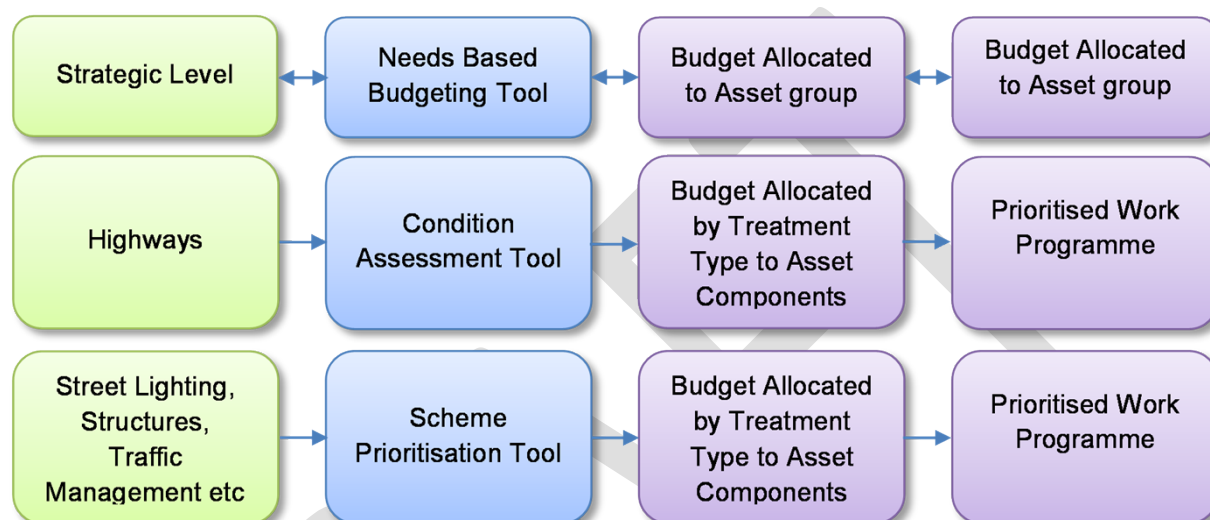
Strategic Level

Needs Based Budgeting Tool

Budget Allocated to Asset group

Budget Allocated to Asset group

Highways

Condition Assessment Tool

Budget Allocated by Treatment Type to Asset Components

Prioritised Work Programme

Street Lighting, Structures, Traffic Management etc

Scheme Prioritisation Tool

Budget Allocated by Treatment Type to Asset Components

Prioritised Work Programme